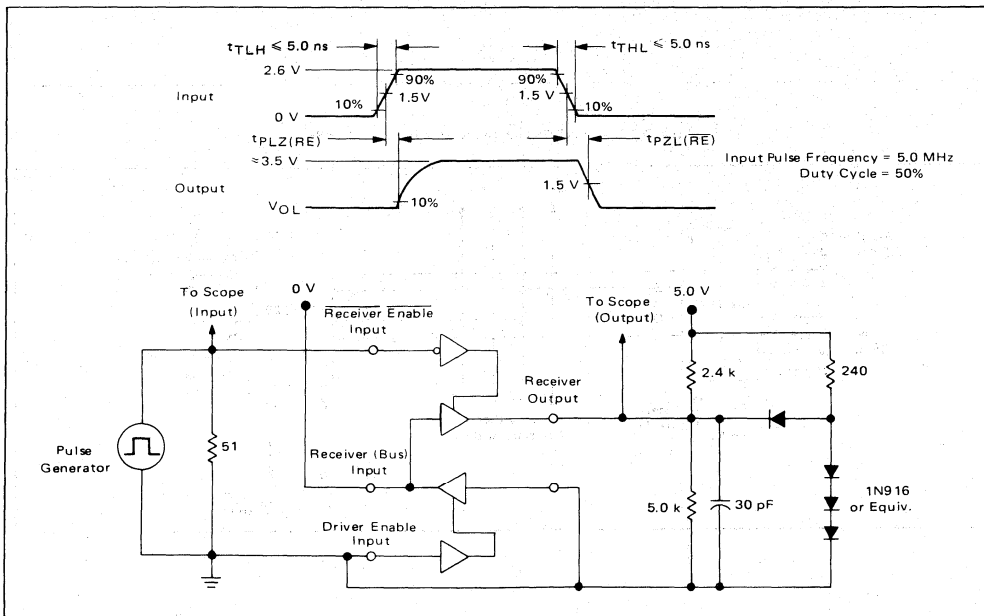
$t_{TLH} \leqslant 5.0$ ns

$t_{THL} \leqslant 5.0$ ns

2.6 V

90%

90%

1.5V

1.5 V

Input

10%

10%

0 V

$t_{PLZ(RE)}$

$t_{PZL(\overline{RE})}$

≈3.5 V

Input Pulse Frequency = 5.0 MHz
Duty Cycle = 50%

Output

1.5 V

$V_{OL}$

10%

To Scope
(Input)

0 V

$\overline{Receiver}$ $\overline{Enable}$
Input

To Scope
(Output)

5.0 V

Receiver
Output

2.4 k

240

Pulse
Generator

51

Receiver (Bus)
Input

1N916
or Equiv.

5.0 k

30 pF

Driver Enable
Input